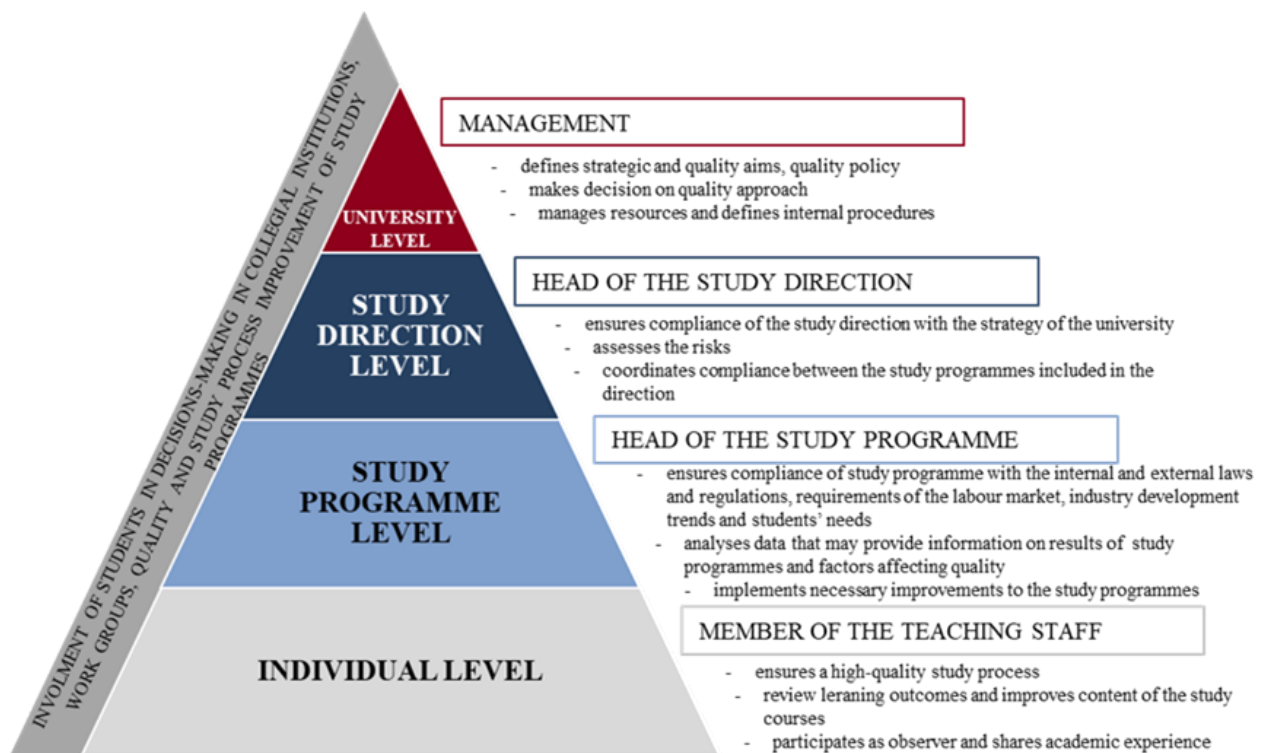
INVOLMENT OF STUDENTS IN DECISIONS-MAKING IN COLLEGIAL INSTITUTIONS, WORK GROUPS, QUALITY AND STUDY PROCESS IMPROVEMENT OF STUDY PROGRAMMES

UNIVERSITY LEVEL

MANAGEMENT

- defines strategic and quality aims, quality policy
- makes decision on quality approach
- manages resources and defines internal procedures

STUDY DIRECTION LEVEL

HEAD OF THE STUDY DIRECTION

- ensures compliance of the study direction with the strategy of the university
- assesses the risks
- coordinates compliance between the study programmes included in the direction

STUDY PROGRAMME LEVEL

HEAD OF THE STUDY PROGRAMME

- ensures compliance of study programme with the internal and external laws and regulations, requirements of the labour market, industry development trends and students' needs
- analyses data that may provide information on results of study programmes and factors affecting quality
- implements necessary improvements to the study programmes

INDIVIDUAL LEVEL

MEMBER OF THE TEACHING STAFF

- ensures a high-quality study process
- review leraning outcomes and improves content of the study courses
- participates as observer and shares academic experience